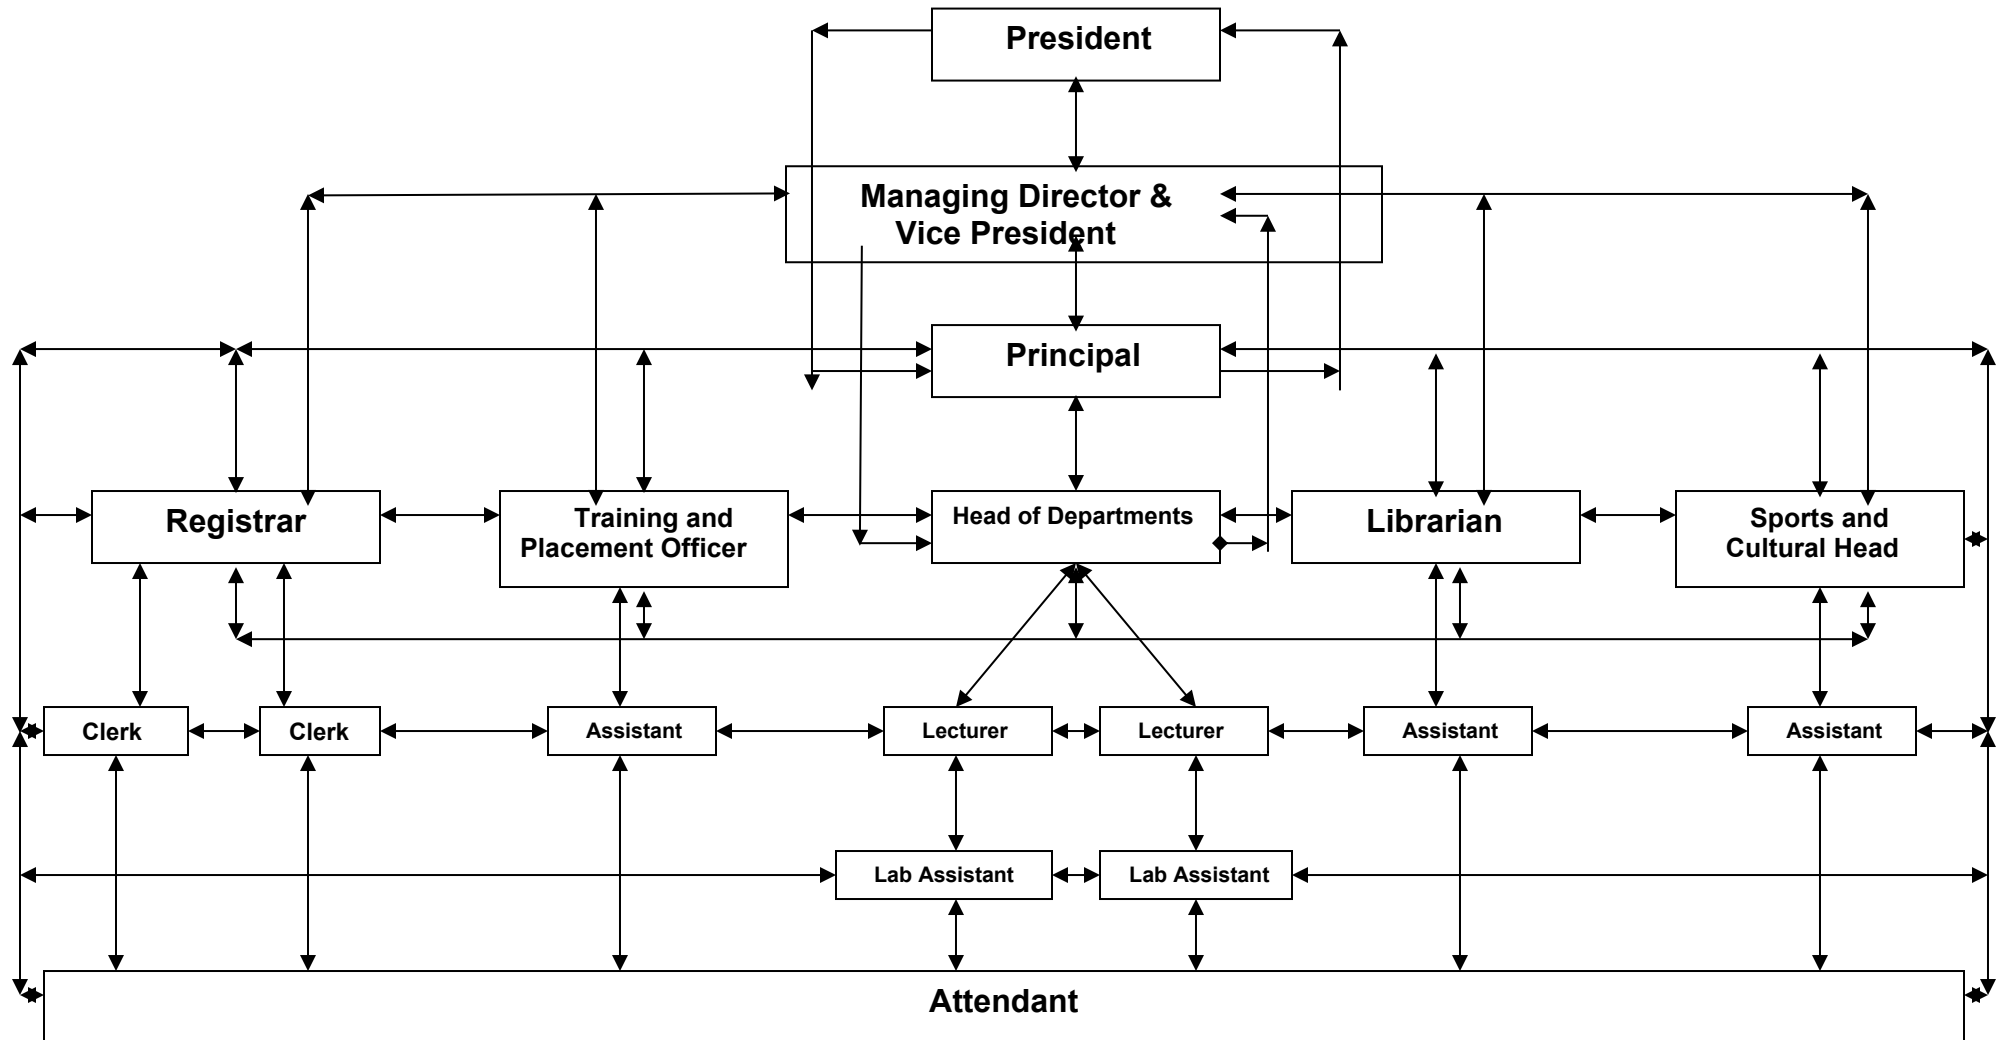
President

Managing Director & Vice President

Principal

Registrar

Training and Placement Officer

Head of Departments

Librarian

Sports and Cultural Head

Clerk

Clerk

Assistant

Lecturer

Lecturer

Assistant

Assistant

Lab Assistant

Lab Assistant

Attendant